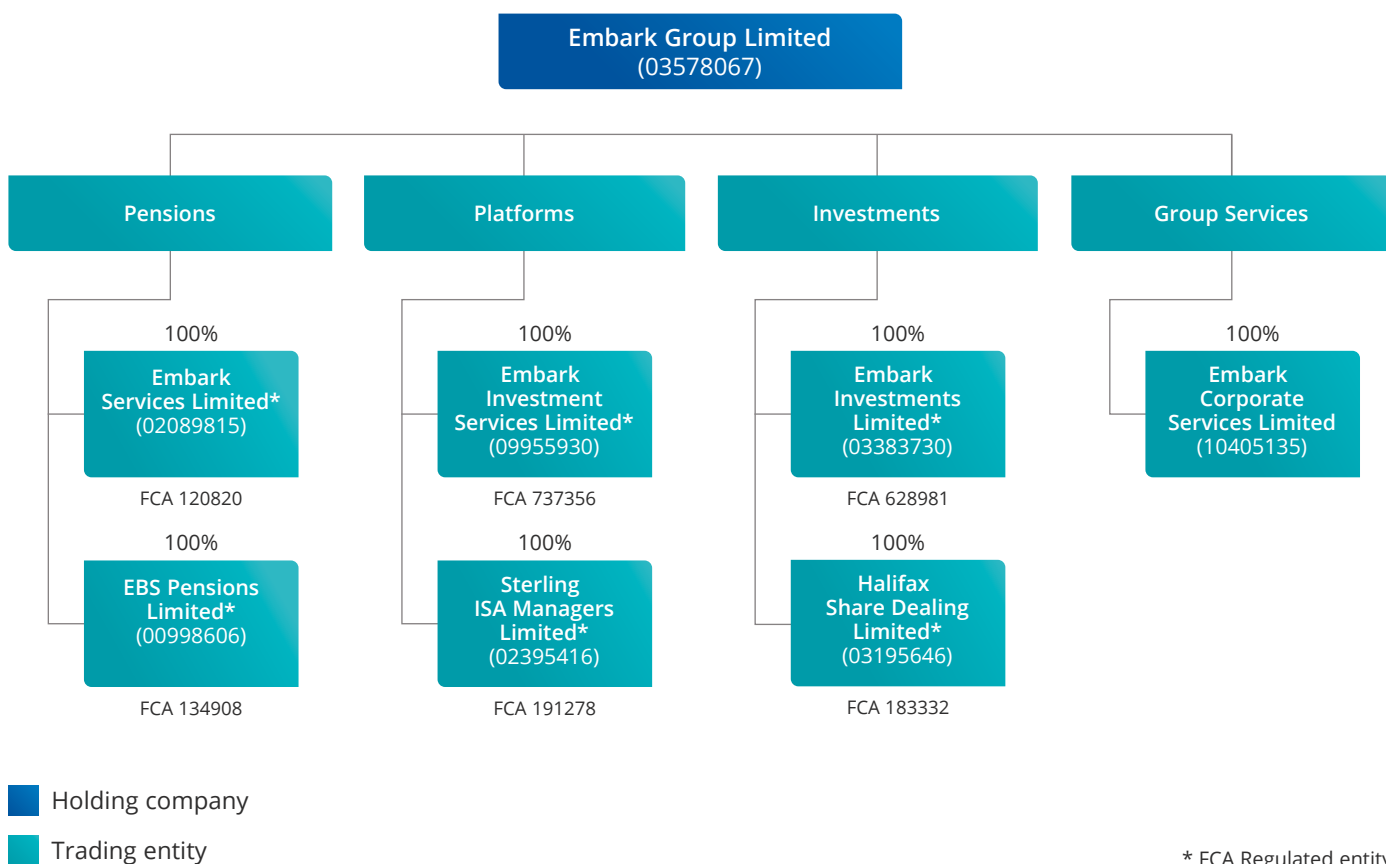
Embark Group Limited
(03578067)

Pensions

100%

Embark Services Limited*
(02089815)

FCA 120820

100%

EBS Pensions Limited*
(00998606)

FCA 134908

Platforms

100%

Embark Investment Services Limited*
(09955930)

FCA 737356

100%

Sterling ISA Managers Limited*
(02395416)

FCA 191278

Investments

100%

Embark Investments Limited*
(03383730)

FCA 628981

100%

Halifax Share Dealing Limited*
(03195646)

FCA 183332

Group Services

100%

Embark Corporate Services Limited
(10405135)

Holding company

Trading entity

* FCA Regulated entity